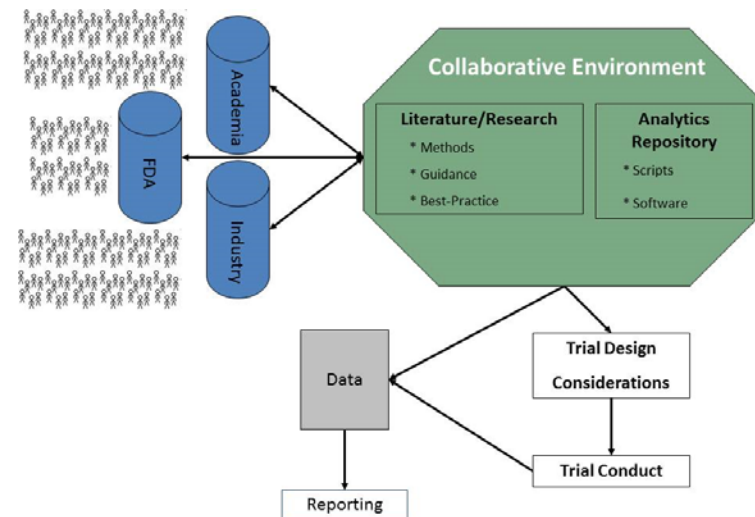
Academia

FDA

Industry

Collaborative Environment

Literature/Research

* Methods

* Guidance

* Best-Practice

Analytics Repository

* Scripts

* Software

Data

Trial Design Considerations

Trial Conduct

Reporting